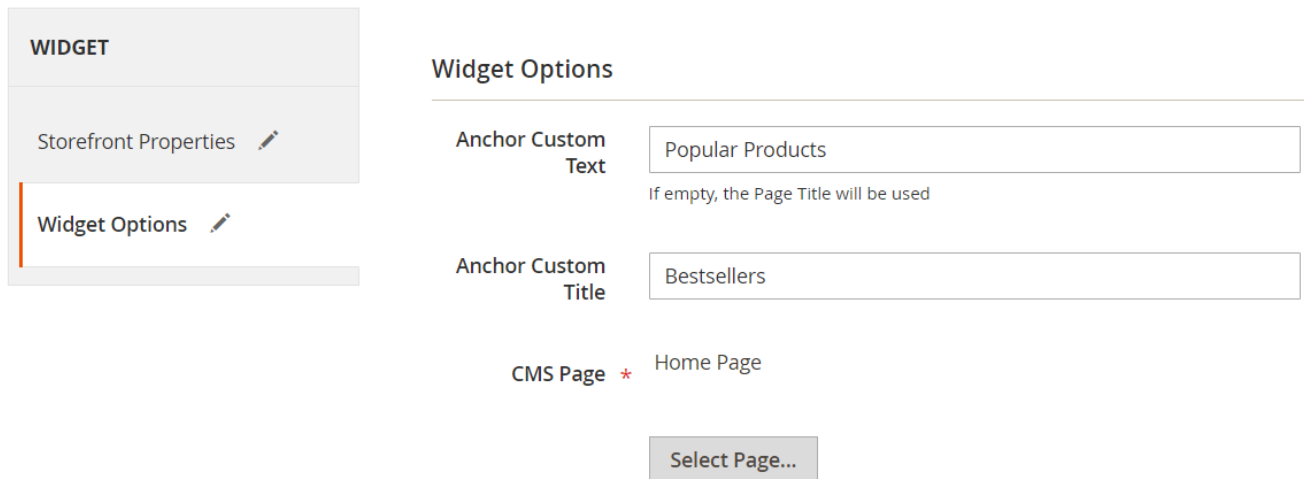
WIDGET

Storefront Properties

Widget Options

Widget Options

Anchor Custom Text

Popular Products

If empty, the Page Title will be used

Anchor Custom Title

Bestsellers

CMS Page *

Home Page

Select Page...